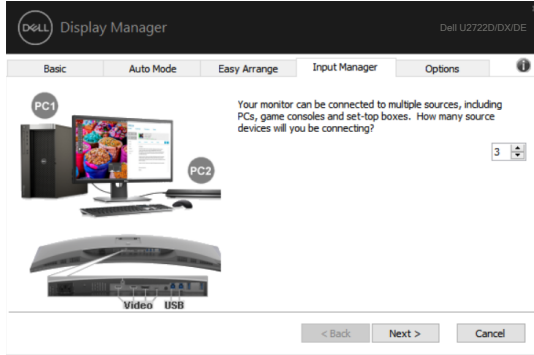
DELL Display Manager

Dell U2722D/DX/DE

Basic | Auto Mode | Easy Arrange | Input Manager | Options

PC1

PC2

Your monitor can be connected to multiple sources, including PCs, game consoles and set-top boxes. How many source devices will you be connecting?

3

Video USB

< Back | Next > | Cancel